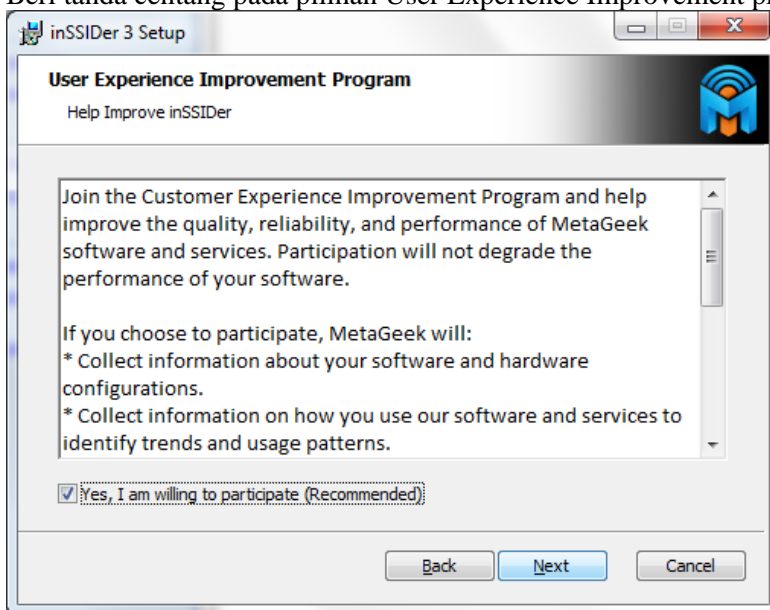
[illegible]

inSSIDer 3 Setup

User Experience Improvement Program

Help Improve inSSIDer

Join the Customer Experience Improvement Program and help improve the quality, reliability, and performance of MetaGeek software and services. Participation will not degrade the performance of your software.

If you choose to participate, MetaGeek will:
* Collect information about your software and hardware configurations.
* Collect information on how you use our software and services to identify trends and usage patterns.

Yes, I am willing to participate (Recommended)

Back Next Cancel